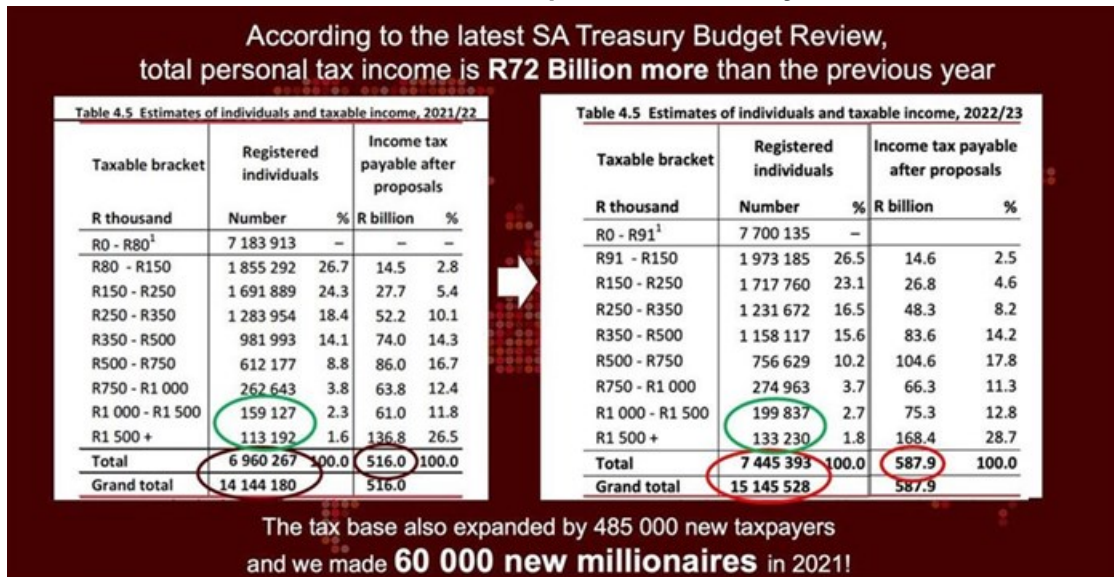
According to the latest SA Treasury Budget Review, total personal tax income is R72 Billion more than the previous year

Table 4.5 Estimates of individuals and taxable income, 2021/22

| Taxable bracket | Registered individuals | | Income tax payable after proposals | |
|---|---|---|---|---|
| R thousand | Number | % | R billion | % |
| R0 - R80$^1$ | 7 183 913 | – | – | – |
| R80 - R150 | 1 855 292 | 26.7 | 14.5 | 2.8 |
| R150 - R250 | 1 691 889 | 24.3 | 27.7 | 5.4 |
| R250 - R350 | 1 283 954 | 18.4 | 52.2 | 10.1 |
| R350 - R500 | 981 993 | 14.1 | 74.0 | 14.3 |
| R500 - R750 | 612 177 | 8.8 | 86.0 | 16.7 |
| R750 - R1 000 | 262 643 | 3.8 | 63.8 | 12.4 |
| R1 000 - R1 500 | 159 127 | 2.3 | 61.0 | 11.8 |
| R1 500 + | 113 192 | 1.6 | 136.8 | 26.5 |
| Total | 6 960 267 | 100.0 | 516.0 | 100.0 |
| Grand total | 14 144 180 | | 516.0 | |

Table 4.5 Estimates of individuals and taxable income, 2022/23

| Taxable bracket | Registered individuals | | Income tax payable after proposals | |
|---|---|---|---|---|
| R thousand | Number | % | R billion | % |
| R0 - R91$^1$ | 7 700 135 | – | | |
| R91 - R150 | 1 973 185 | 26.5 | 14.6 | 2.5 |
| R150 - R250 | 1 717 760 | 23.1 | 26.8 | 4.6 |
| R250 - R350 | 1 231 672 | 16.5 | 48.3 | 8.2 |
| R350 - R500 | 1 158 117 | 15.6 | 83.6 | 14.2 |
| R500 - R750 | 756 629 | 10.2 | 104.6 | 17.8 |
| R750 - R1 000 | 274 963 | 3.7 | 66.3 | 11.3 |
| R1 000 - R1 500 | 199 837 | 2.7 | 75.3 | 12.8 |
| R1 500 + | 133 230 | 1.8 | 168.4 | 28.7 |
| Total | 7 445 393 | 100.0 | 587.9 | 100.0 |
| Grand total | 15 145 528 | | 587.9 | |

The tax base also expanded by 485 000 new taxpayers and we made 60 000 new millionaires in 2021!